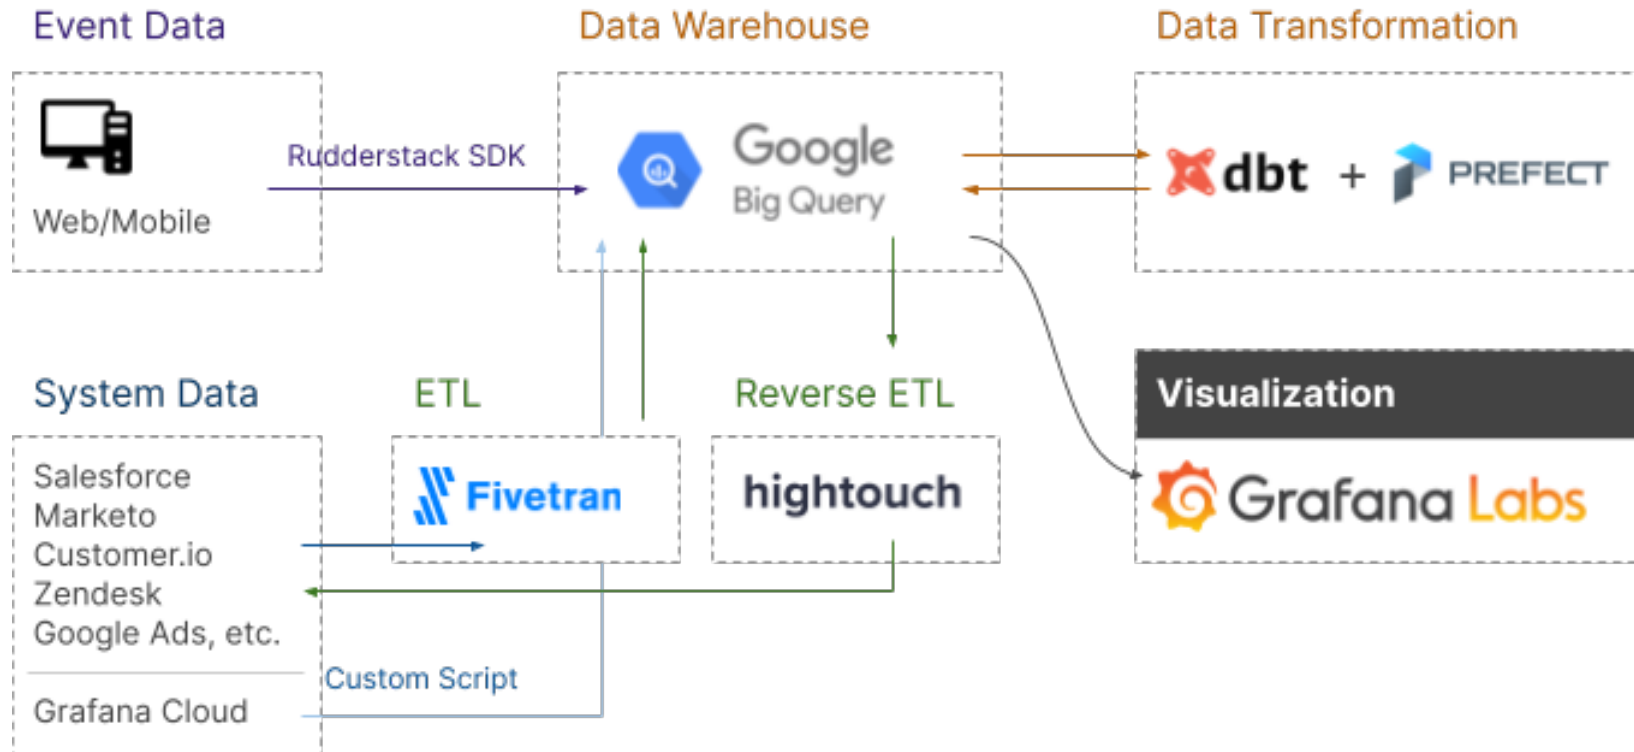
Event Data

Web/Mobile

Rudderstack SDK

Data Warehouse

Google
Big Query

Data Transformation

dbt + PREFECT

System Data

Salesforce
Marketo
Customer.io
Zendesk
Google Ads, etc.

Grafana Cloud

ETL

Fivetran

Reverse ETL

hightouch

Custom Script

Visualization

Grafana Labs